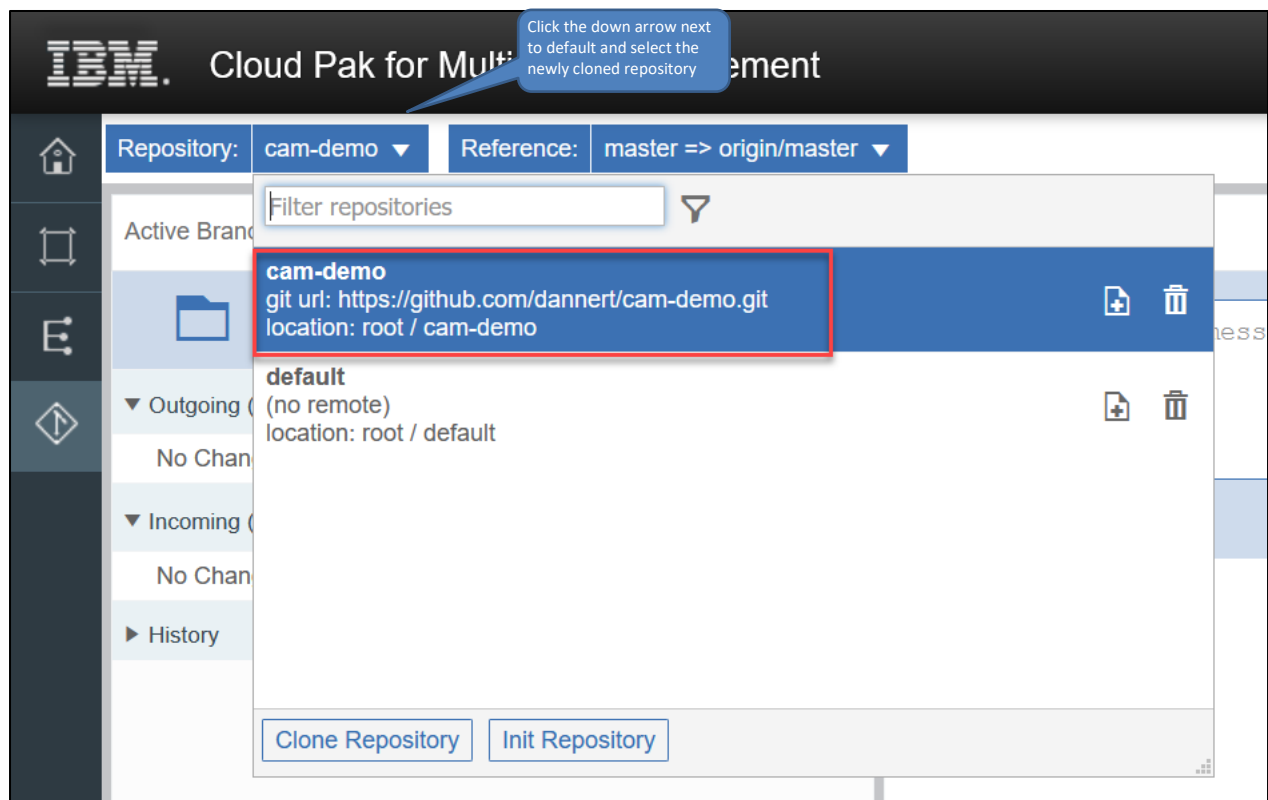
IBM. Cloud Pak for Multi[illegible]ement

Click the down arrow next to default and select the newly cloned repository

Repository: cam-demo ▾ Reference: master => origin/master ▾

Filter repositories

Active Branc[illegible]

cam-demo
git url: https://github.com/dannert/cam-demo.git
location: root / cam-demo

default
(no remote)
location: root / default

▾ Outgoing ([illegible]
No Chan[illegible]

▾ Incoming ([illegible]
No Chan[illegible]

▸ History

ness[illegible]

Clone Repository Init Repository